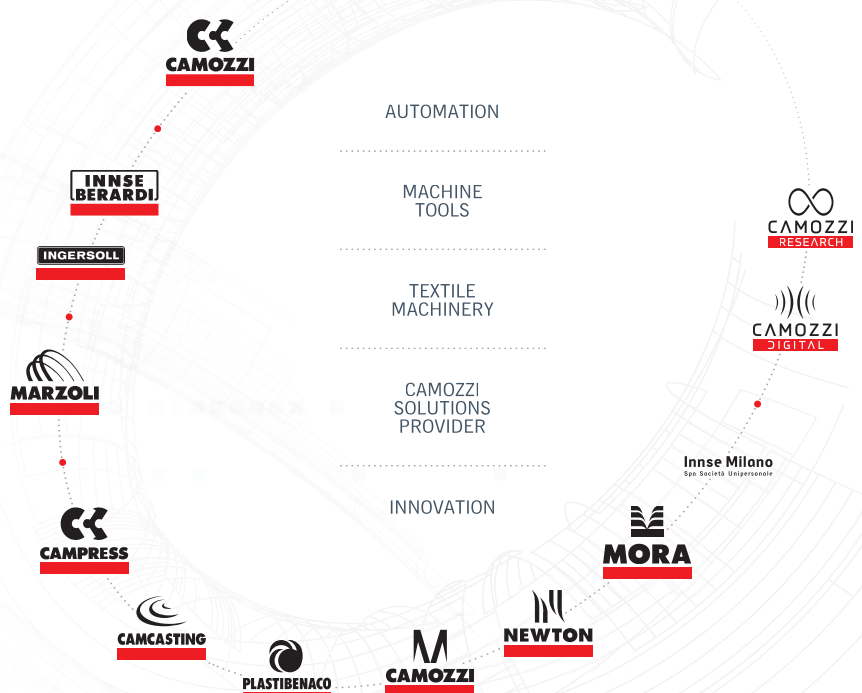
CAMOZZI

AUTOMATION

MACHINE TOOLS

TEXTILE MACHINERY

CAMOZZI SOLUTIONS PROVIDER

INNOVATION

INNSE BERARDI

INGERSOLL

MARZOLI

CAMPRESS

CAMCASTING

PLASTIBENACO

CAMOZZI

NEWTON

MORA

Innse Milano
Spa Società Unipersonale

CAMOZZI
DIGITAL

CAMOZZI
RESEARCH